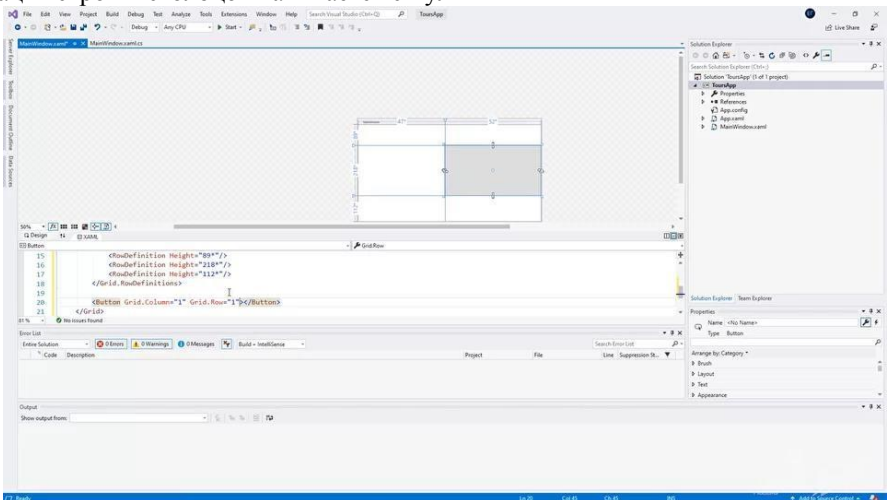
File Edit View Project Build Debug Test Analyze Tools Extensions Window Help Search Visual Studio (Ctrl+Q) ToursApp

Debug Any CPU Start

Live Share

MainWindow.xaml* MainWindow.xaml.cs

47* 52*

89* 218* 112*

50% Design XAML

Button Grid.Row

15 <RowDefinition Height="89*"/>
16 <RowDefinition Height="218*"/>
17 <RowDefinition Height="112*"/>
18 </Grid.RowDefinitions>
19
20 <Button Grid.Column="1" Grid.Row="1"></Button>
21 </Grid>

81 % No issues found

Error List

Entire Solution 0 Errors 0 Warnings 0 Messages Build + IntelliSense Search Error List

Code Description Project File Line Suppression St...

Output

Show output from:

Solution Explorer

Search Solution Explorer (Ctrl+;)

Solution 'ToursApp' (1 of 1 project)
ToursApp
Properties
References
App.config
App.xaml
MainWindow.xaml

Solution Explorer Team Explorer

Properties

Name <No Name>
Type Button

Arrange by: Category
Brush
Layout
Text
Appearance

Ready Ln 20 Col 45 Ch 45 INS Add to Source Control